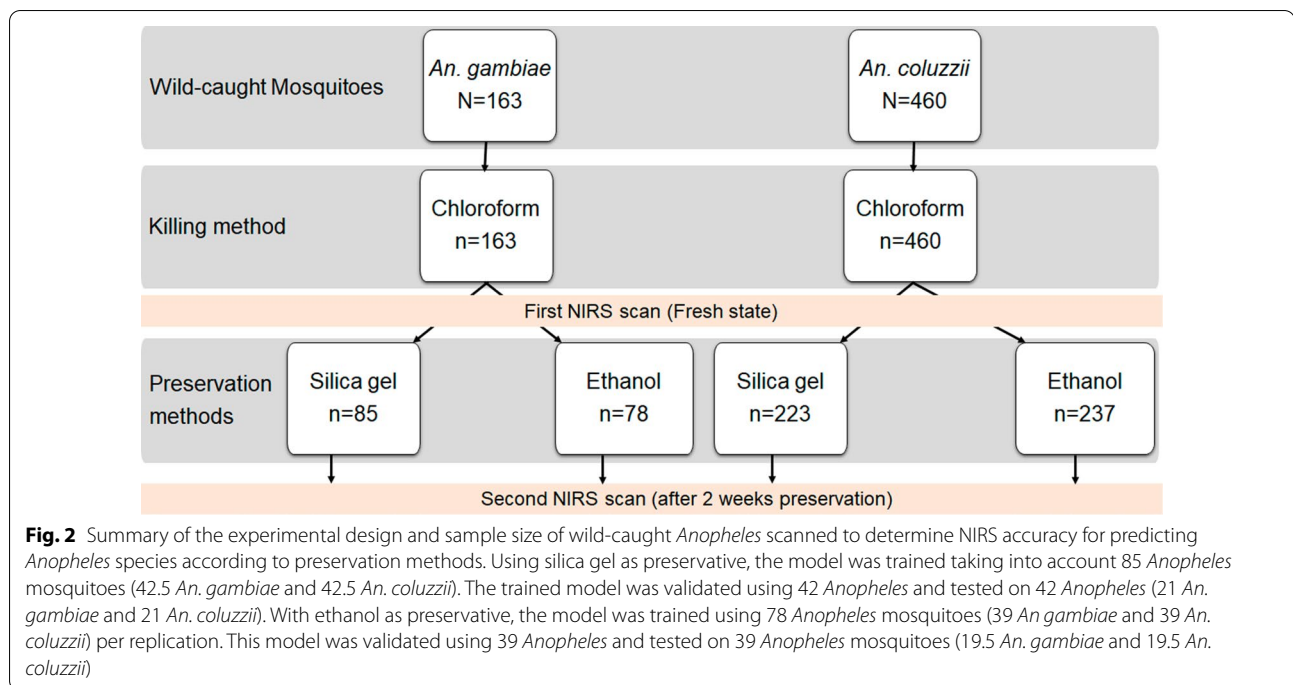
Wild-caught Mosquitoes

*An. gambiae*
N=163

*An. coluzzii*
N=460

Killing method

Chloroform
n=163

Chloroform
n=460

First NIRS scan (Fresh state)

Preservation methods

Silica gel
n=85

Ethanol
n=78

Silica gel
n=223

Ethanol
n=237

Second NIRS scan (after 2 weeks preservation)

**Fig. 2** Summary of the experimental design and sample size of wild-caught *Anopheles* scanned to determine NIRS accuracy for predicting *Anopheles* species according to preservation methods. Using silica gel as preservative, the model was trained taking into account 85 *Anopheles* mosquitoes (42.5 *An. gambiae* and 42.5 *An. coluzzii*). The trained model was validated using 42 *Anopheles* and tested on 42 *Anopheles* (21 *An. gambiae* and 21 *An. coluzzii*). With ethanol as preservative, the model was trained using 78 *Anopheles* mosquitoes (39 *An gambiae* and 39 *An. coluzzii*) per replication. This model was validated using 39 *Anopheles* and tested on 39 *Anopheles* mosquitoes (19.5 *An. gambiae* and 19.5 *An. coluzzii*)